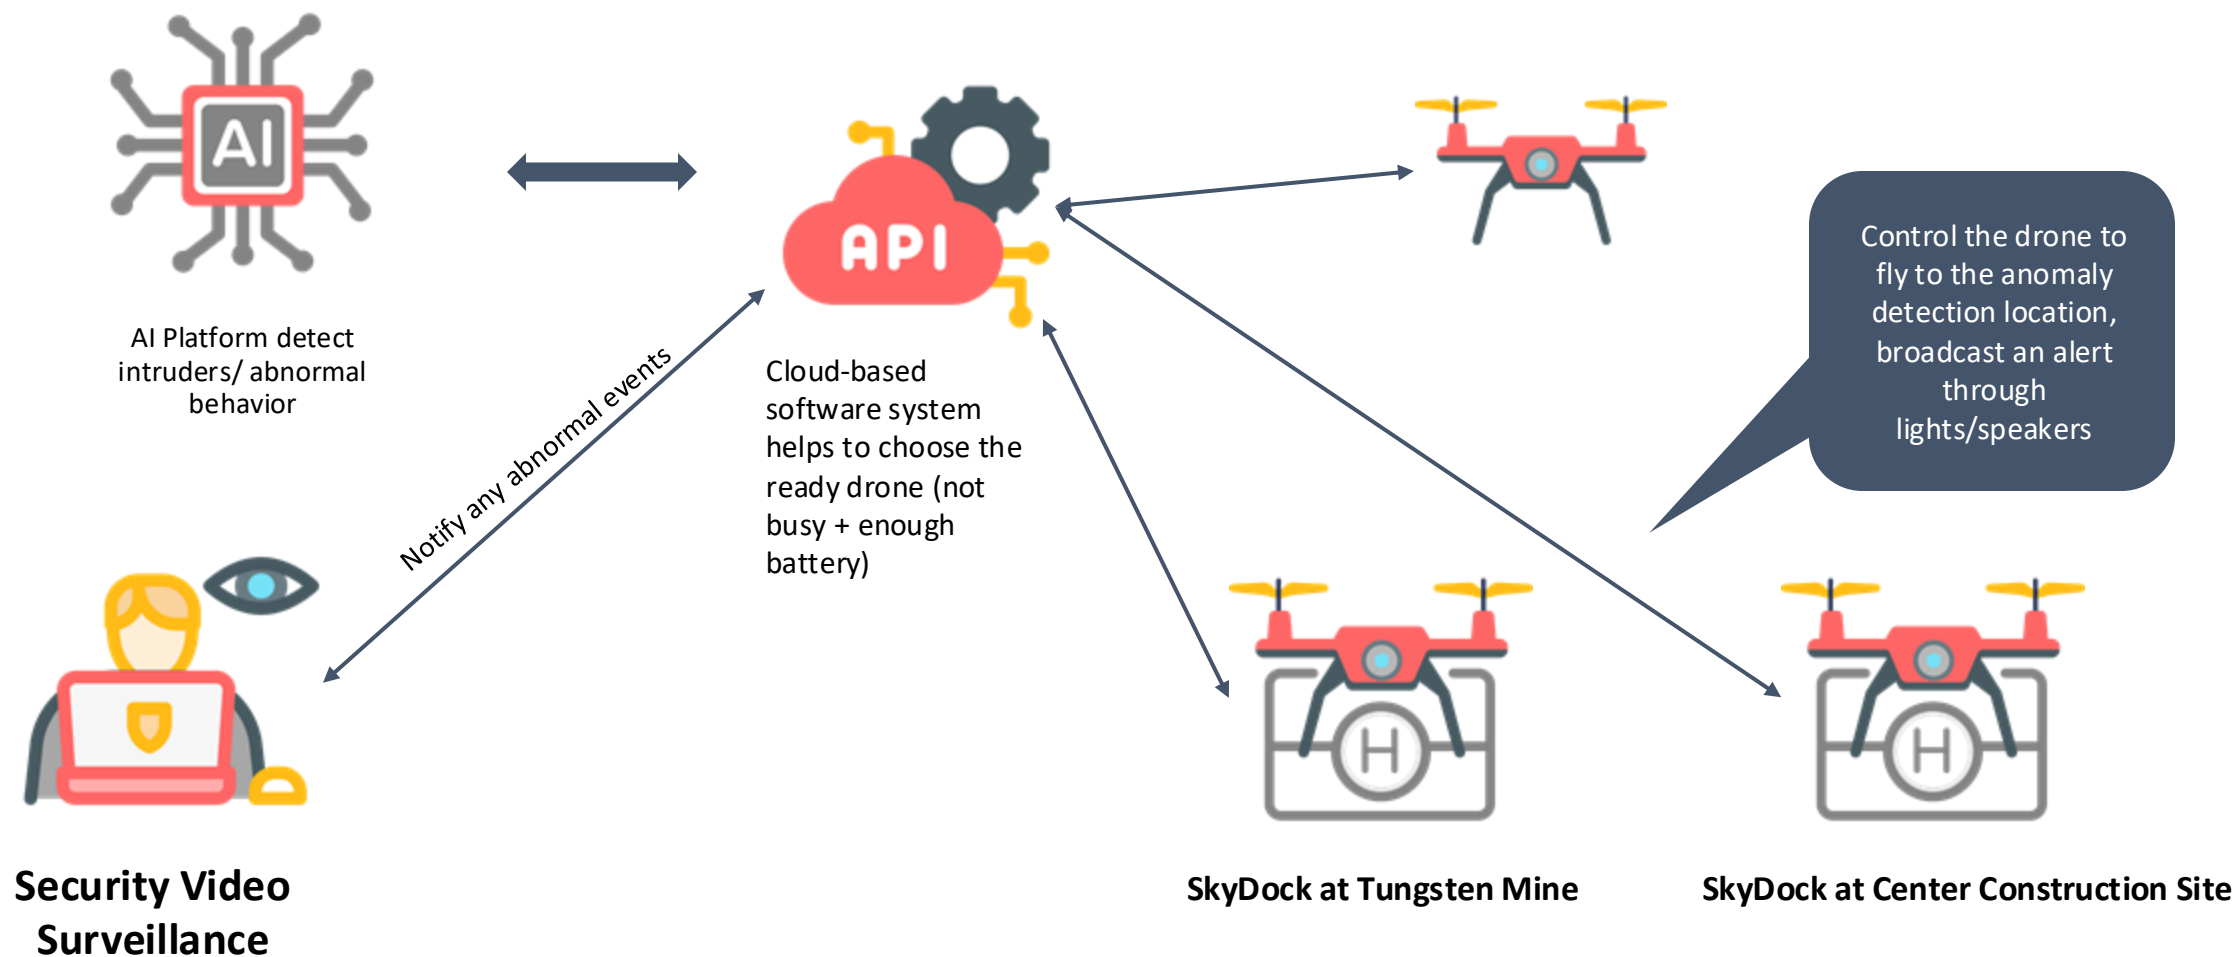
AI

AI Platform detect intruders/ abnormal behavior

API

Cloud-based software system helps to choose the ready drone (not busy + enough battery)

Control the drone to fly to the anomaly detection location, broadcast an alert through lights/speakers

Notify any abnormal events

H

H

Security Video Surveillance

SkyDock at Tungsten Mine

SkyDock at Center Construction Site